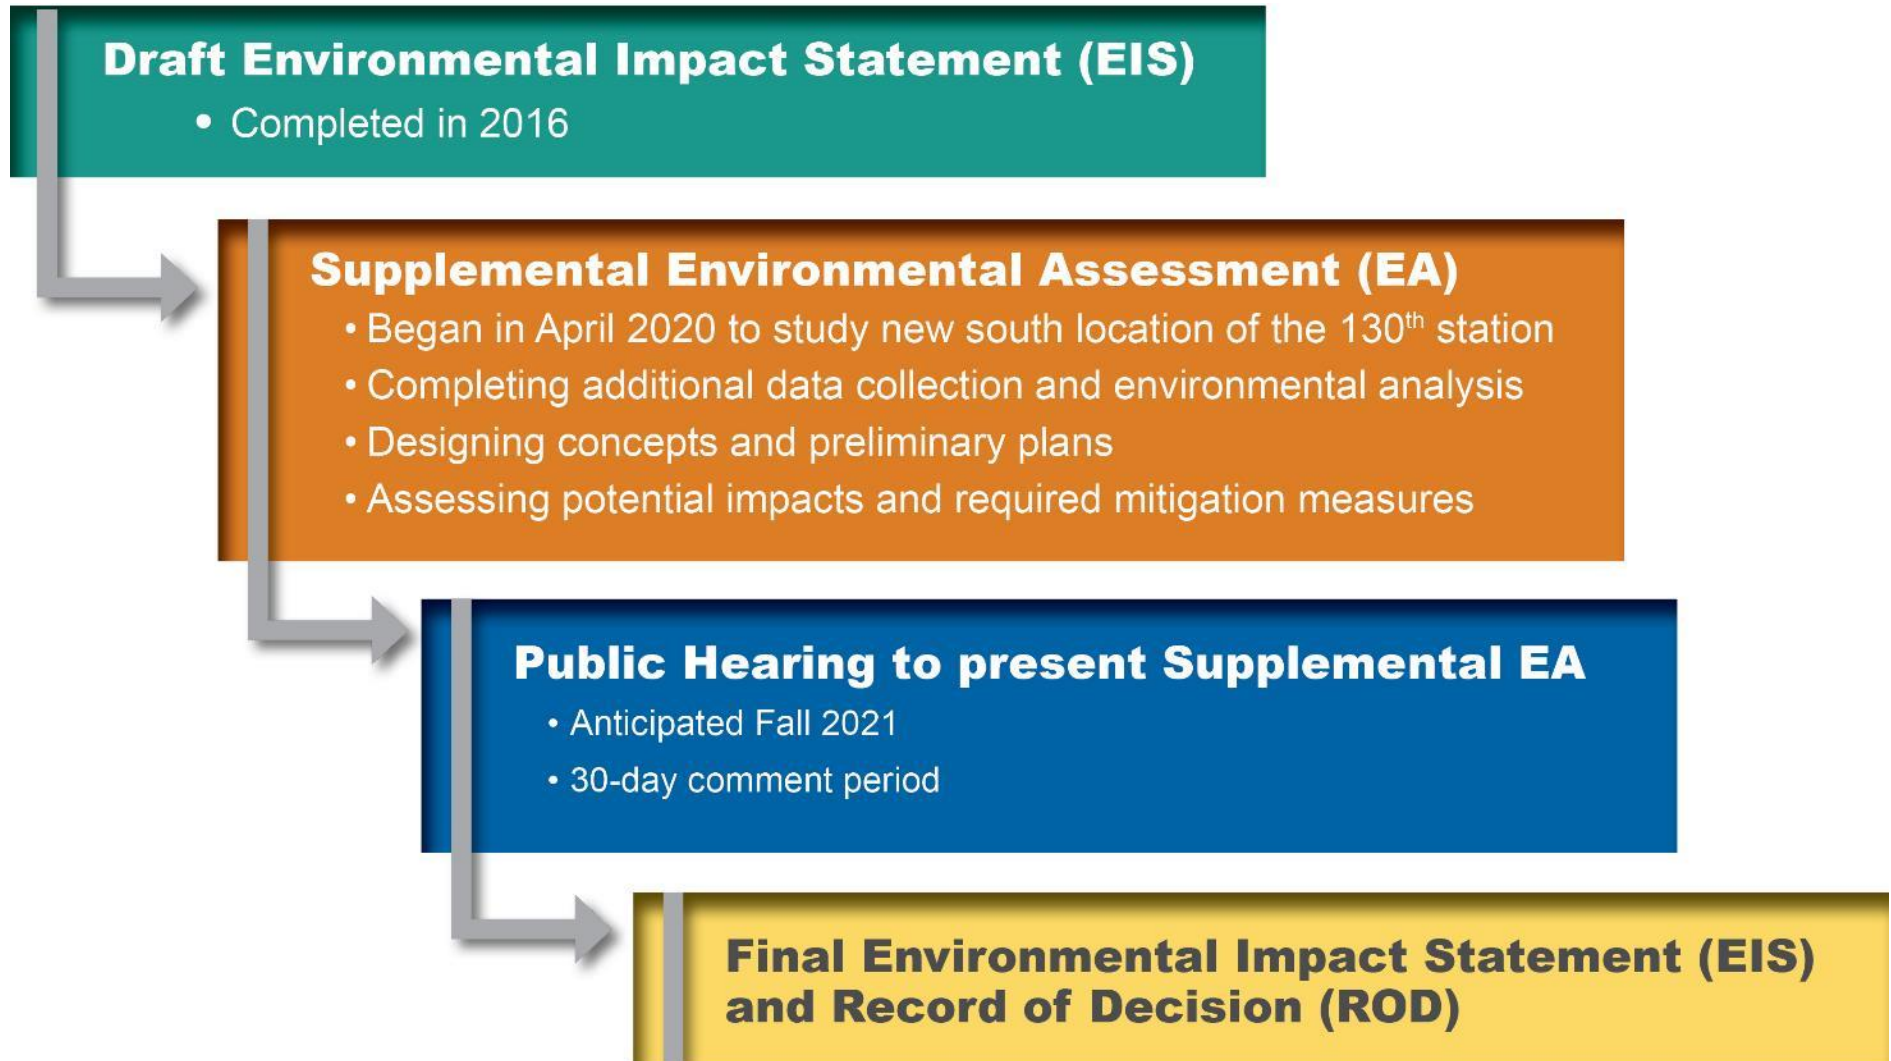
Draft Environmental Impact Statement (EIS)

• Completed in 2016

Supplemental Environmental Assessment (EA)

• Began in April 2020 to study new south location of the 130$^{th}$ station
• Completing additional data collection and environmental analysis
• Designing concepts and preliminary plans
• Assessing potential impacts and required mitigation measures

Public Hearing to present Supplemental EA

• Anticipated Fall 2021
• 30-day comment period

Final Environmental Impact Statement (EIS) and Record of Decision (ROD)